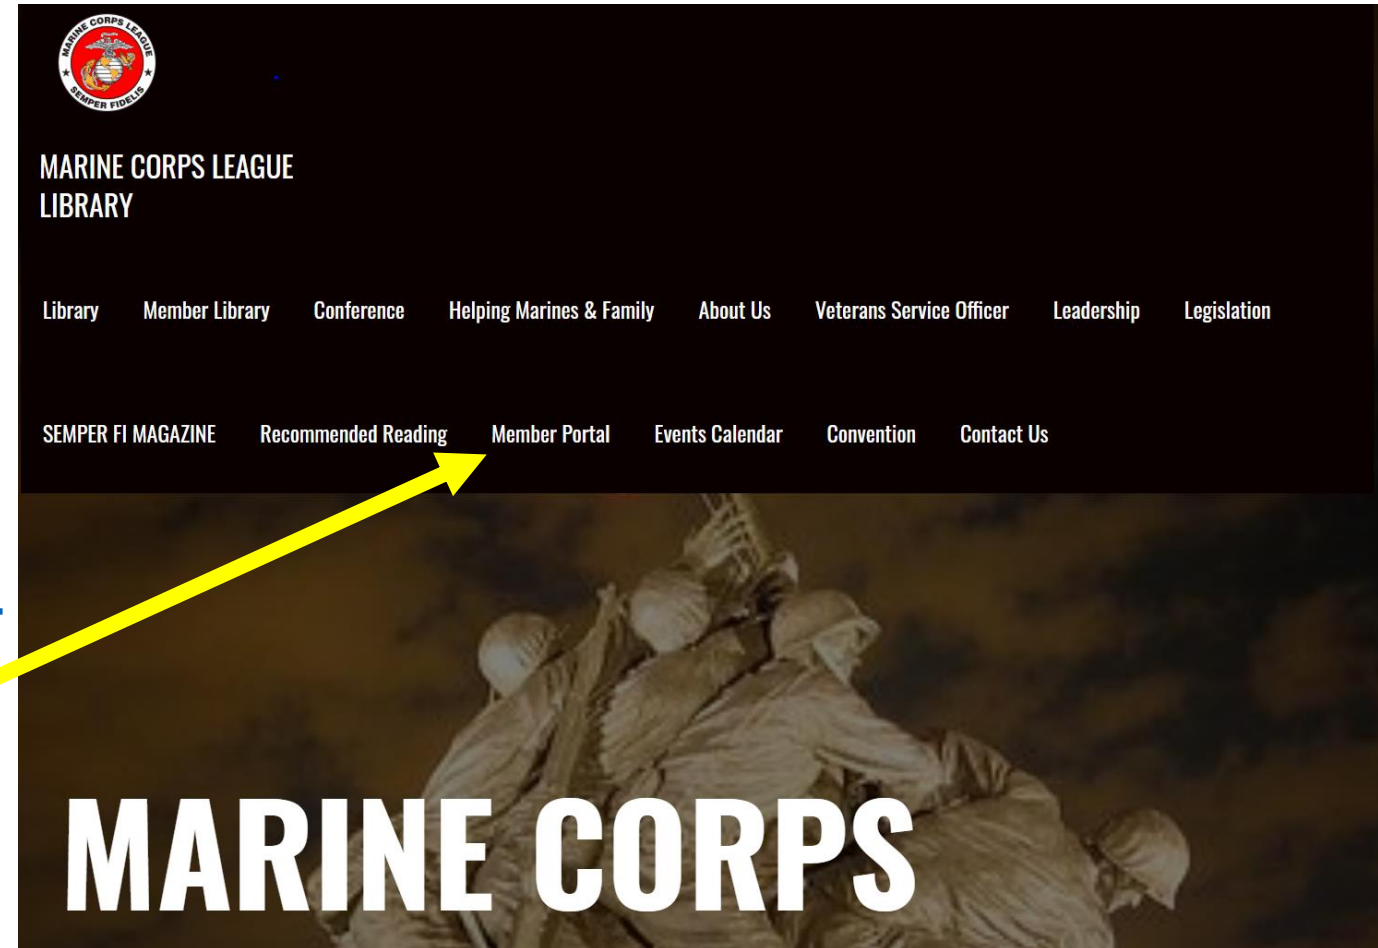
MARINE CORPS LEAGUE
SEMPER FIDELIS

MARINE CORPS LEAGUE LIBRARY

Library Member Library Conference Helping Marines & Family About Us Veterans Service Officer Leadership Legislation

SEMPER FI MAGAZINE Recommended Reading Member Portal Events Calendar Convention Contact Us

MARINE CORPS